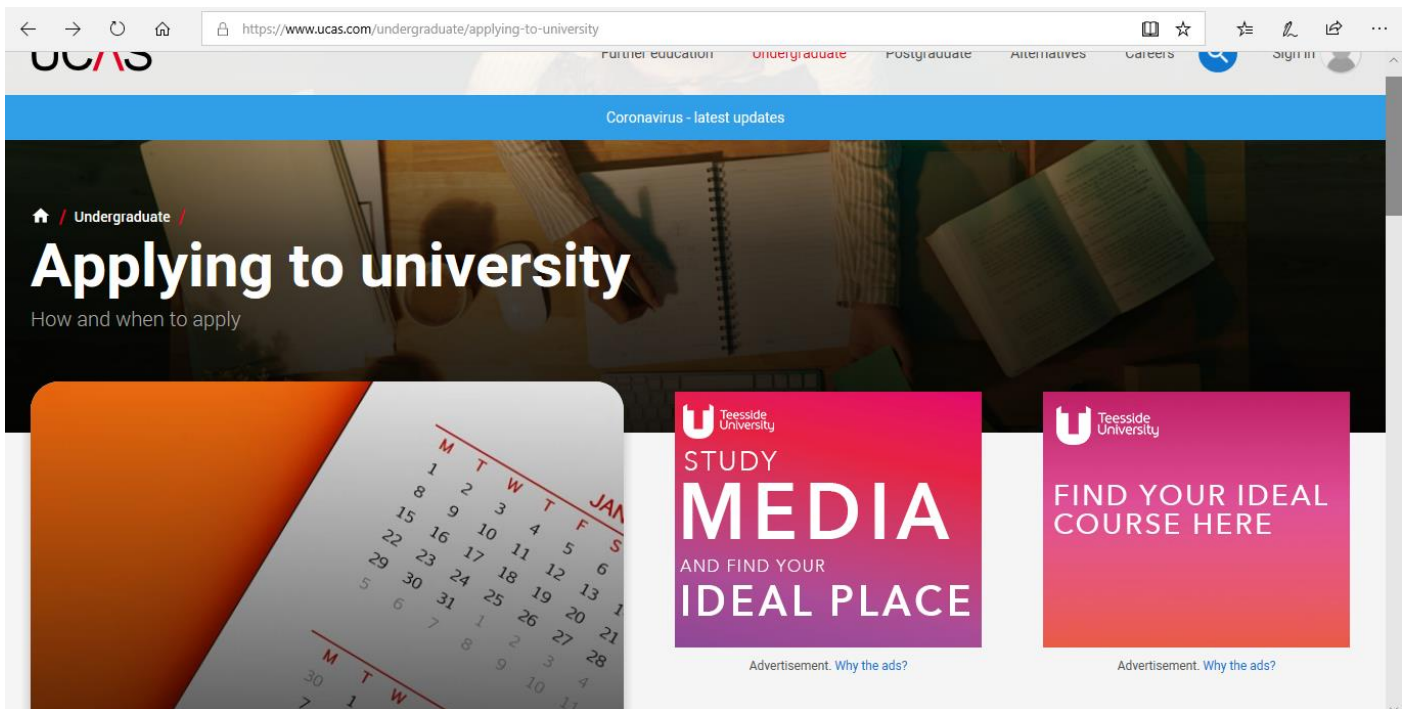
https://www.ucas.com/undergraduate/applying-to-university

UCAS

Further education Undergraduate Postgraduate Alternatives Careers Sign in

Coronavirus - latest updates

Undergraduate /

Applying to university

How and when to apply

M T W T F S
JAN
1 2 3 4 5 6
8 9 10 11 12 13
15 16 17 18 19 20
22 23 24 25 26 27
29 30 31 1 2 3
5 6 7 8 9 10

M T W
30 1

Teesside University

STUDY MEDIA AND FIND YOUR IDEAL PLACE

Advertisement. Why the ads?

Teesside University

FIND YOUR IDEAL COURSE HERE

Advertisement. Why the ads?